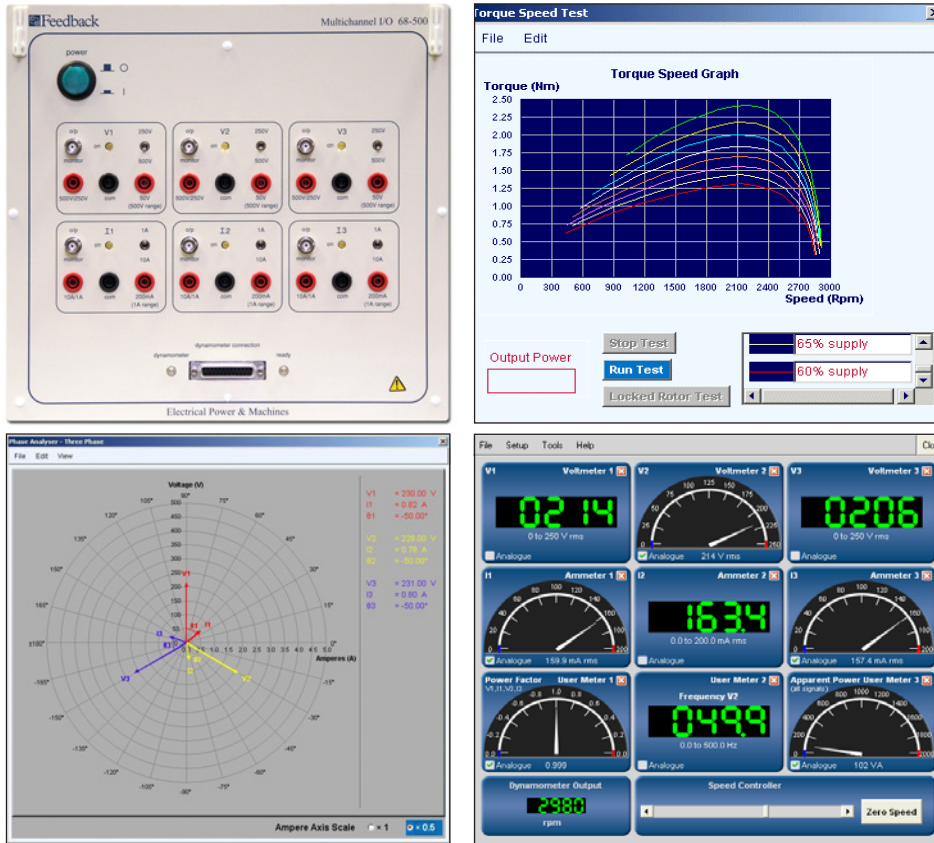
Feedback

Multichannel I/O 68-500

power

o/p monitor V1 on 250V 500V
500V/250V com 50V (500V range)

o/p monitor V2 on 250V 500V
500V/250V com 50V (500V range)

o/p monitor V3 on 250V 500V
500V/250V com 50V (500V range)

o/p monitor I1 on 1A 10A
10A/1A com 200mA (1A range)

o/p monitor I2 on 1A 10A
10A/1A com 200mA (1A range)

o/p monitor I3 on 1A 10A
10A/1A com 200mA (1A range)

dynamometer connection
dynamometer ready

Electrical Power & Machines

Torque Speed Test

File Edit

Torque Speed Graph

Torque (Nm)

2.50
2.25
2.00
1.75
1.50
1.25
1.00
0.75
0.50
0.25
0.00

0 300 600 900 1200 1500 1800 2100 2400 2700 3000

Speed (Rpm)

Output Power

Stop Test

Run Test

Locked Rotor Test

65% supply

60% supply

Phase Analyser - Three Phase

File Edit View

Voltage (V)

90° 75° 60° 45° 30° 15° 0° -15° -30° -45° -60° -75° -90° -105° -120° -135° -150° -165° ±180° 165° 150° 135° 120° 105°

500 450 400 350 300 250 200 150 100 50

0.5 1.0 1.5 2.0 2.5 3.0 3.5 4.0 4.5 5.0

Amperes (A)

V1 I1 θ1 I3 θ3 V3 I2 θ2 V2

V1 = 230.00 V
I1 = 0.82 A
θ1 = -50.00°

V2 = 229.00 V
I2 = 0.78 A
θ2 = -50.00°

V3 = 231.00 V
I3 = 0.80 A
θ3 = -50.00°

Ampere Axis Scale × 1 × 0.5

File Setup Tools Help

Clo

V1 Voltmeter 1
0214
0 to 250 V rms
Analogue

V2 Voltmeter 2
0 25 50 75 100 125 150 175 200 225 250
Analogue 214 V rms

V3 Voltmeter 3
0206
0 to 250 V rms
Analogue

I1 Ammeter 1
0 20 40 60 80 100 120 140 160 180 200
Analogue 159.9 mA rms

I2 Ammeter 2
163.4
0.0 to 200.0 mA rms
Analogue

I3 Ammeter 3
0 20 40 60 80 100 120 140 160 180 200
Analogue 157.4 mA rms

Power Factor User Meter 1
V1,I1,V2,I2
-1.0 -0.8 -0.6 -0.4 -0.2 0 0.2 0.4 0.6 0.8 1.0
Analogue 0.999

User Meter 2
Frequency V2
049.9
0.0 to 500.0 Hz
Analogue

Apparent Power User Meter 3
(all signals)
0 200 400 600 800 1000 1200 1400 1600 1800 2000
Analogue 102 VA

Dynamometer Output
2980
rpm

Speed Controller

Zero Speed